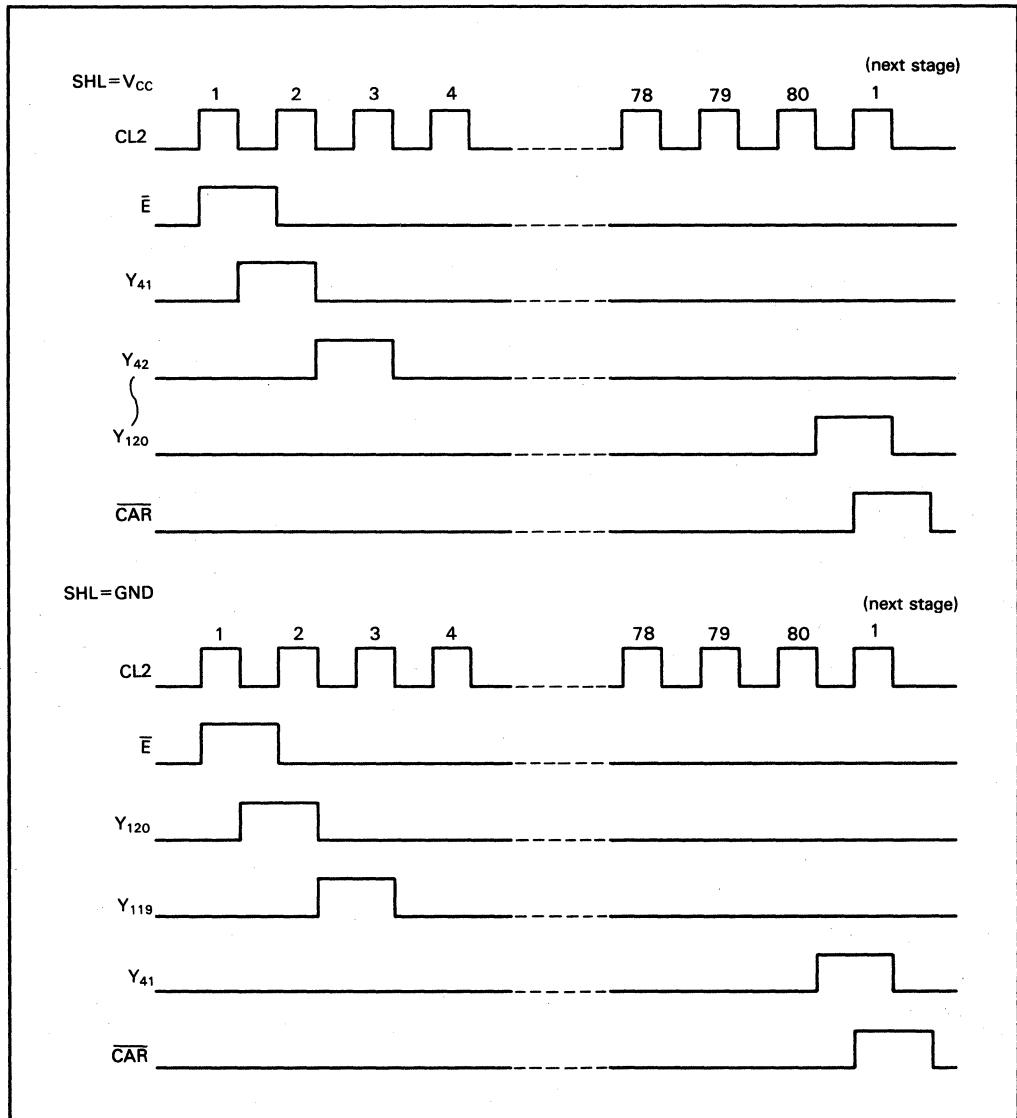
SHL = $V_{CC}$

(next stage)

1 2 3 4 78 79 80 1

CL2

$\bar{E}$

$Y_{41}$

$Y_{42}$

$Y_{120}$

$\overline{CAR}$

SHL = GND

(next stage)

1 2 3 4 78 79 80 1

CL2

$\bar{E}$

$Y_{120}$

$Y_{119}$

$Y_{41}$

$\overline{CAR}$